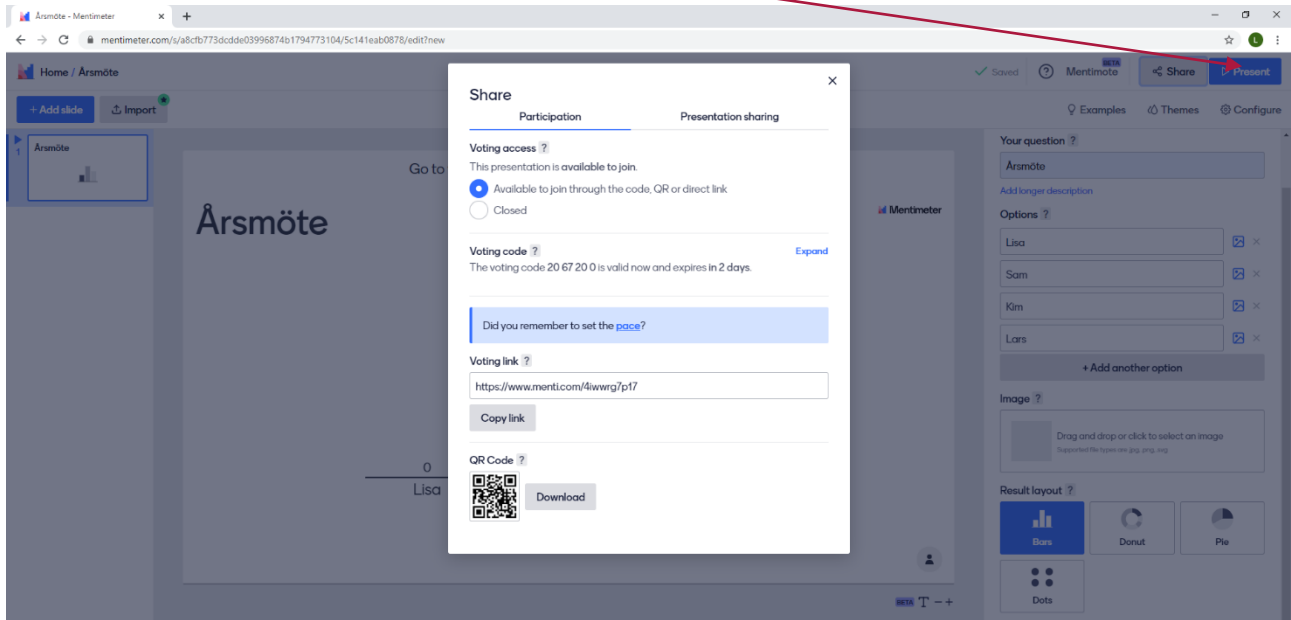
Årsmöte - Mentimeter
mentimeter.com/s/a8cfb773dcdde03996874b1794773104/5c141eab0878/edit?new

Home / Årsmöte

Saved Mentimote BETA Share Present

+ Add slide Import

Examples Themes Configure

1 Årsmöte

Go to

Årsmöte

Mentimeter

0
Lisa

Share

Participation Presentation sharing

Voting access ?
This presentation is available to join.
Available to join through the code, QR or direct link
Closed

Voting code ? Expand
The voting code 20 67 20 0 is valid now and expires in 2 days.

Did you remember to set the pace?

Voting link ?
https://www.menti.com/4iwwrg7p17
Copy link

QR Code ?
Download

Your question ?
Årsmöte
Add longer description

Options ?
Lisa
Sam
Kim
Lars
+ Add another option

Image ?
Drag and drop or click to select an image
Supported file types are jpg, png, svg

Result layout ?
Bars Donut Pie
Dots

BETA T − +